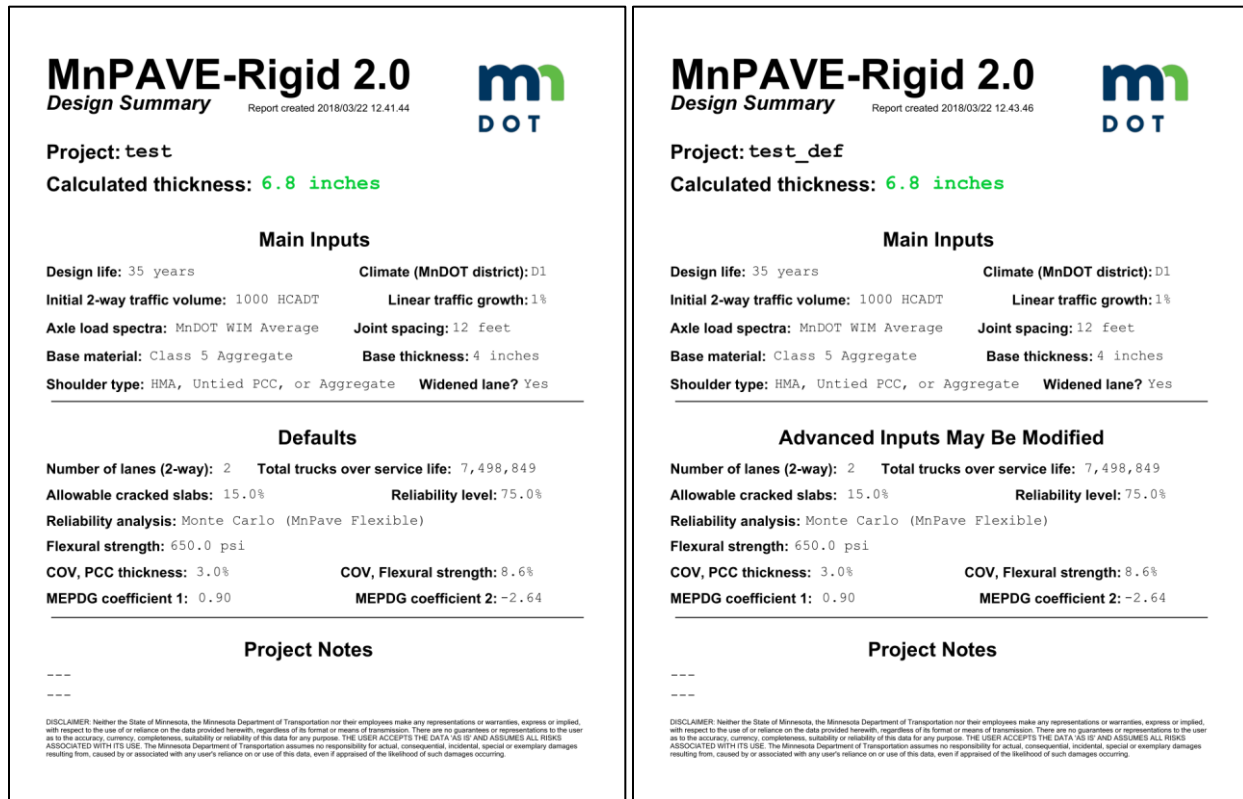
MnPAVE-Rigid 2.0
Design Summary
Report created 2018/03/22 12.41.44

mn
DOT

Project: test

Calculated thickness: 6.8 inches

Main Inputs

Design life: 35 years
Climate (MnDOT district): D1
Initial 2-way traffic volume: 1000 HCADT
Linear traffic growth: 1%
Axle load spectra: MnDOT WIM Average
Joint spacing: 12 feet
Base material: Class 5 Aggregate
Base thickness: 4 inches
Shoulder type: HMA, Untied PCC, or Aggregate
Widened lane? Yes

Defaults

Number of lanes (2-way): 2
Total trucks over service life: 7,498,849
Allowable cracked slabs: 15.0%
Reliability level: 75.0%
Reliability analysis: Monte Carlo (MnPave Flexible)
Flexural strength: 650.0 psi
COV, PCC thickness: 3.0%
COV, Flexural strength: 8.6%
MEPDG coefficient 1: 0.90
MEPDG coefficient 2: -2.64

Project Notes

---
---

DISCLAIMER: Neither the State of Minnesota, the Minnesota Department of Transportation nor their employees make any representations or warranties, express or implied, with respect to the use of or reliance on the data provided herewith, regardless of its format or means of transmission. There are no guarantees or representations to the user as to the accuracy, currency, completeness, suitability or reliability of this data for any purpose. THE USER ACCEPTS THE DATA 'AS IS' AND ASSUMES ALL RISKS ASSOCIATED WITH ITS USE. The Minnesota Department of Transportation assumes no responsibility for actual, consequential, incidental, special or exemplary damages resulting from, caused by or associated with any user's reliance on or use of this data, even if appraised of the likelihood of such damages occurring.

MnPAVE-Rigid 2.0
Design Summary
Report created 2018/03/22 12.43.46

mn
DOT

Project: test_def

Calculated thickness: 6.8 inches

Main Inputs

Design life: 35 years
Climate (MnDOT district): D1
Initial 2-way traffic volume: 1000 HCADT
Linear traffic growth: 1%
Axle load spectra: MnDOT WIM Average
Joint spacing: 12 feet
Base material: Class 5 Aggregate
Base thickness: 4 inches
Shoulder type: HMA, Untied PCC, or Aggregate
Widened lane? Yes

Advanced Inputs May Be Modified

Number of lanes (2-way): 2
Total trucks over service life: 7,498,849
Allowable cracked slabs: 15.0%
Reliability level: 75.0%
Reliability analysis: Monte Carlo (MnPave Flexible)
Flexural strength: 650.0 psi
COV, PCC thickness: 3.0%
COV, Flexural strength: 8.6%
MEPDG coefficient 1: 0.90
MEPDG coefficient 2: -2.64

Project Notes

---
---

DISCLAIMER: Neither the State of Minnesota, the Minnesota Department of Transportation nor their employees make any representations or warranties, express or implied, with respect to the use of or reliance on the data provided herewith, regardless of its format or means of transmission. There are no guarantees or representations to the user as to the accuracy, currency, completeness, suitability or reliability of this data for any purpose. THE USER ACCEPTS THE DATA 'AS IS' AND ASSUMES ALL RISKS ASSOCIATED WITH ITS USE. The Minnesota Department of Transportation assumes no responsibility for actual, consequential, incidental, special or exemplary damages resulting from, caused by or associated with any user's reliance on or use of this data, even if appraised of the likelihood of such damages occurring.